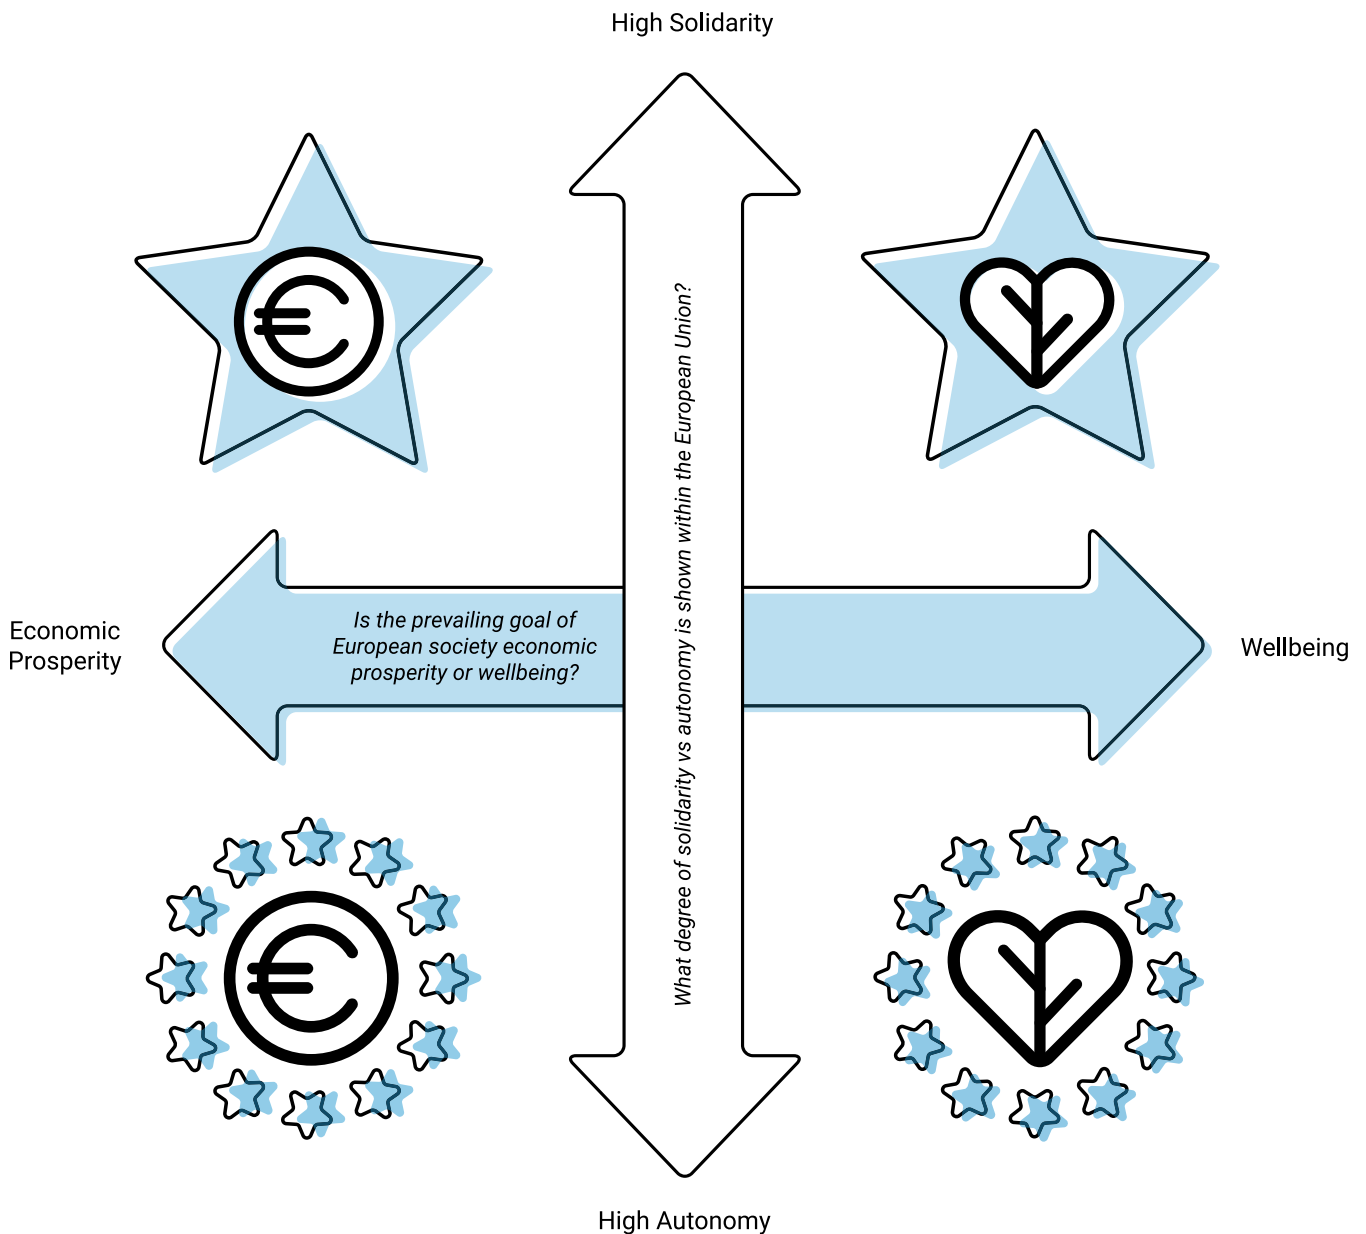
High Solidarity

Economic Prosperity

Is the prevailing goal of European society economic prosperity or wellbeing?

What degree of solidarity vs autonomy is shown within the European Union?

Wellbeing

High Autonomy